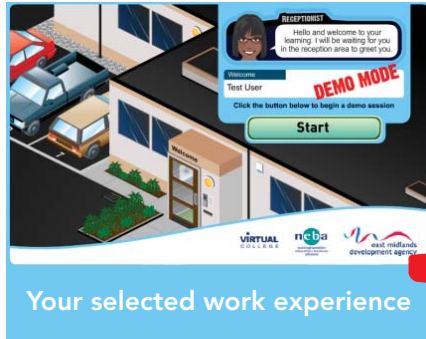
RECEPTIONIST

Hello and welcome to your learning. I will be waiting for you in the reception area to greet you.

Welcome

Test User

DEMO MODE

Click the button below to begin a demo session

Start

Welcome

VIRTUAL COLLEGE

ncba

east midlands development agency

Your selected work experience